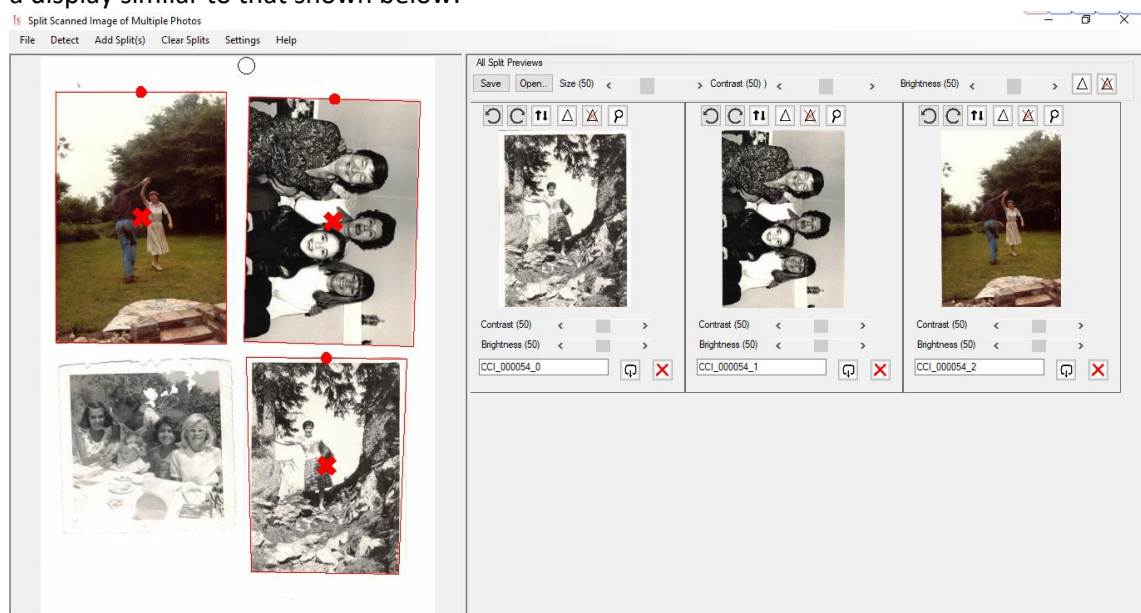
a display similar to that shown below.

Split Scanned Image of Multiple Photos

File Detect Add Split(s) Clear Splits Settings Help

All Split Previews

Save Open... Size (50) < > Contrast (50) ) < > Brightness (50) < >

Contrast (50) < >
Brightness (50) < >
CCI_000054_0

Contrast (50) < >
Brightness (50) < >
CCI_000054_1

Contrast (50) < >
Brightness (50) < >
CCI_000054_2